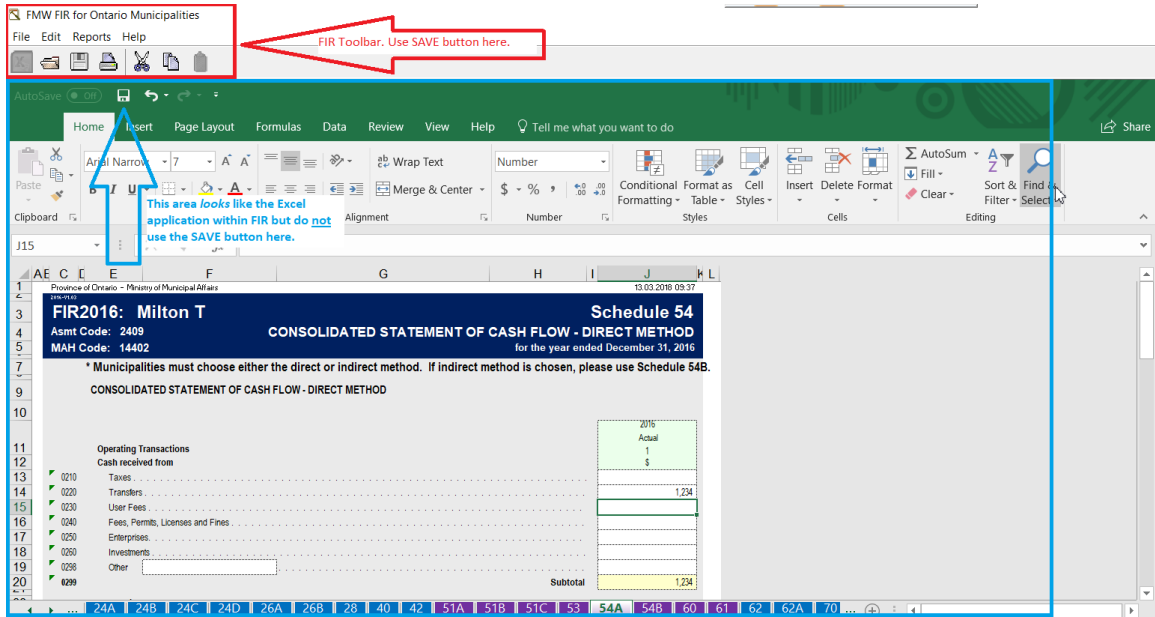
FMW FIR for Ontario Municipalities
File Edit Reports Help

FIR Toolbar. Use SAVE button here.

AutoSave Off

Home Insert Page Layout Formulas Data Review View Help Tell me what you want to do Share

Paste Clipboard Arial Narrow 7 Wrap Text Merge & Center Alignment Number $ % Number Conditional Formatting Format as Table Cell Styles Styles Insert Delete Format Cells AutoSum Fill Clear Sort & Filter Find & Select Editing

This area *looks* like the Excel application within FIR but do not use the SAVE button here.

J15

AE C D E F G H I J K L

Province of Ontario - Ministry of Municipal Affairs 13.03.2018 09:37

FIR2016: Milton T Schedule 54
Asmt Code: 2409 CONSOLIDATED STATEMENT OF CASH FLOW - DIRECT METHOD
MAH Code: 14402 for the year ended December 31, 2016

* Municipalities must choose either the direct or indirect method. If indirect method is chosen, please use Schedule 54B.

CONSOLIDATED STATEMENT OF CASH FLOW - DIRECT METHOD

2016
Actual
1
$

Operating Transactions
Cash received from

| | | | |
|---|---|---|---|
| 13 | 0210 | Taxes | |
| 14 | 0220 | Transfers | 1,234 |
| 15 | 0230 | User Fees | |
| 16 | 0240 | Fees, Permits, Licenses and Fines | |
| 17 | 0250 | Enterprises | |
| 18 | 0260 | Investments | |
| 19 | 0298 | Other | |
| 20 | 0299 | Subtotal | 1,234 |

24A 24B 24C 24D 26A 26B 28 40 42 51A 51B 51C 53 54A 54B 60 61 62 62A 70